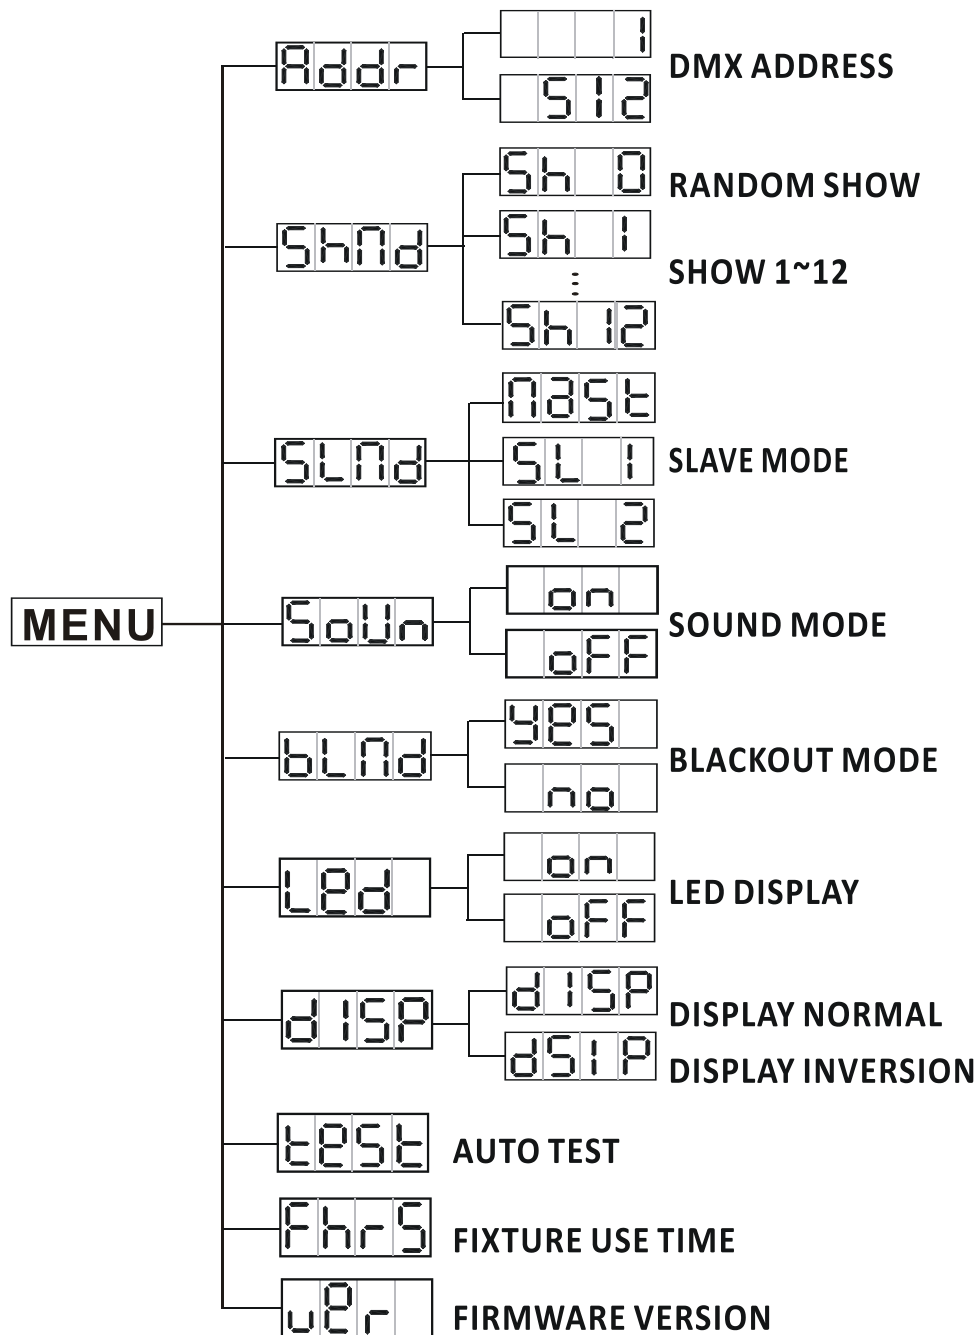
MENU

Addr
1
512
DMX ADDRESS

ShMd
Sh 0
RANDOM SHOW
Sh 1
SHOW 1~12
⋮
Sh 12

SLMd
MaSt
SL 1
SLAVE MODE
SL 2

SoUn
on
SOUND MODE
oFF

bLMd
YES
BLACKOUT MODE
no

LEd
on
LED DISPLAY
oFF

dISP
dISP
DISPLAY NORMAL
dSIP
DISPLAY INVERSION

tESt
AUTO TEST

FhrS
FIXTURE USE TIME

uEr
FIRMWARE VERSION